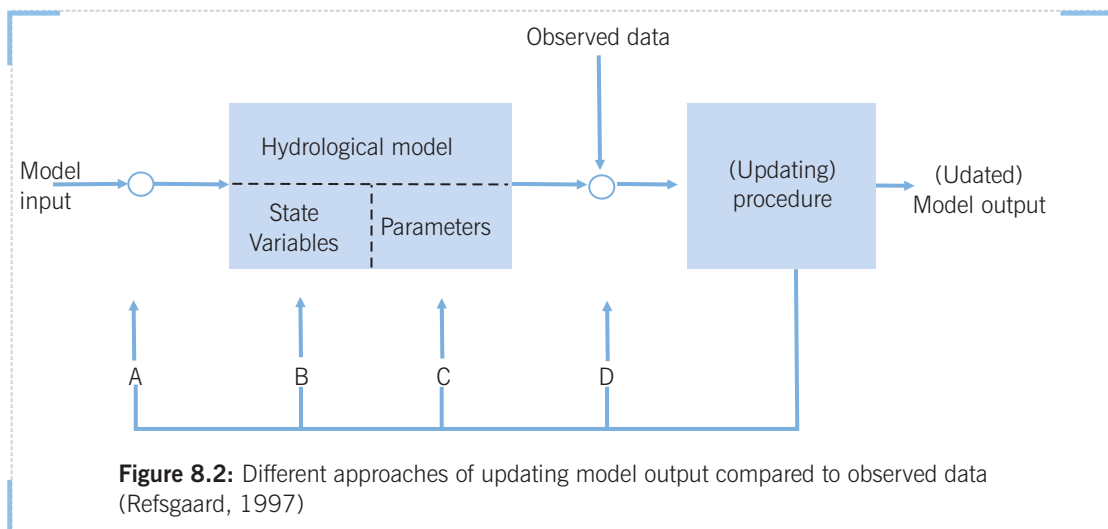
Observed data

Model input

Hydrological model

State Variables

Parameters

(Updating) procedure

(Udated) Model output

A

B

C

D

**Figure 8.2:** Different approaches of updating model output compared to observed data (Refsgaard, 1997)